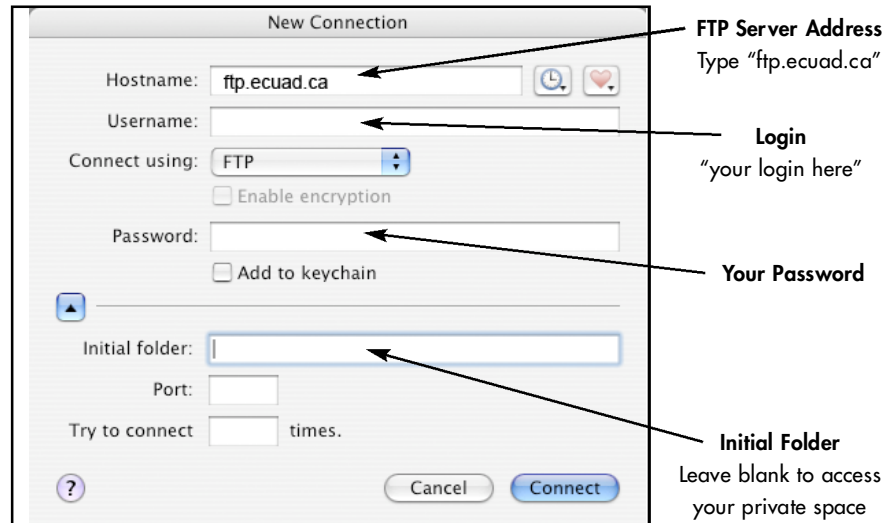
New Connection

Hostname: ftp.ecuad.ca

Username:

Connect using: FTP

Enable encryption

Password:

Add to keychain

Initial folder:

Port:

Try to connect times.

?

Cancel Connect

FTP Server Address
Type "ftp.ecuad.ca"

Login
"your login here"

Your Password

Initial Folder
Leave blank to access your private space